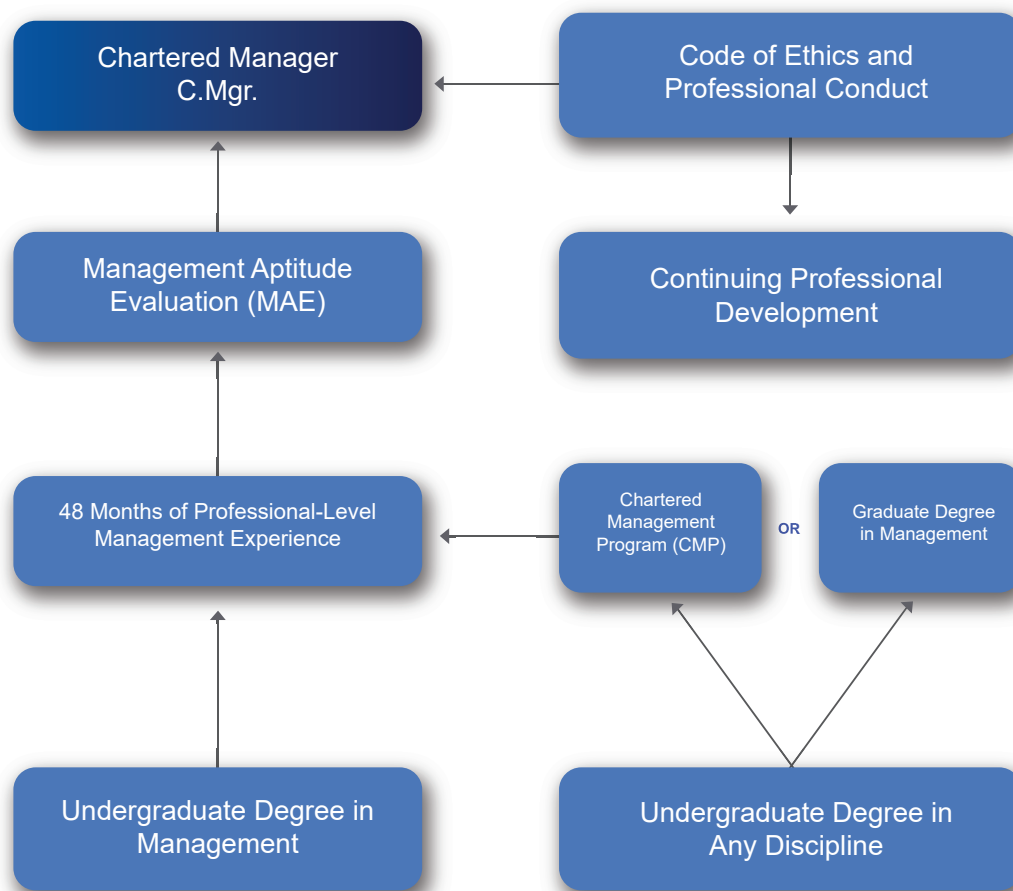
Chartered Manager C.Mgr.

Code of Ethics and Professional Conduct

Management Aptitude Evaluation (MAE)

Continuing Professional Development

48 Months of Professional-Level Management Experience

Chartered Management Program (CMP)

OR

Graduate Degree in Management

Undergraduate Degree in Management

Undergraduate Degree in Any Discipline